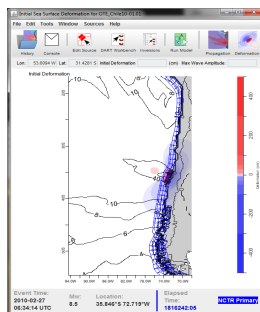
Initial Sea Surface Deformation for OTE_Chile10-01 (l)

File Edit Tools Window Sources Help

History Console Built Source DART Worksheet Inversions Run Model Propagation Deformation

Lon: 53.8084 W Lat: 31.4201 S Initial Deformation (cm) Max Wave Amplitude:

Initial Deformation

-10

-10

-10

-6

-10

-6

400

200

0

-200

-400

deformation (cm)

84.0W 80.0W 76.0W 72.0W 68.0W

Event Time:
2010-02-27
06:34:14 UTC

Mw:
8.8

Location:
35.846°S 72.719°W

Elapsed Time:
1816242:06

NCTR Primary